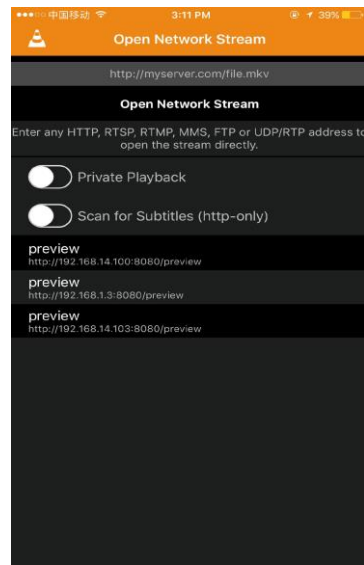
●●●○○ 中国移动 3:11 PM 39%

Open Network Stream

http://myserver.com/file.mkv

Open Network Stream

Enter any HTTP, RTSP, RTMP, MMS, FTP or UDP/RTP address to open the stream directly.

Private Playback

Scan for Subtitles (http-only)

preview
http://192.168.14.100:8080/preview

preview
http://192.168.1.3:8080/preview

preview
http://192.168.14.103:8080/preview